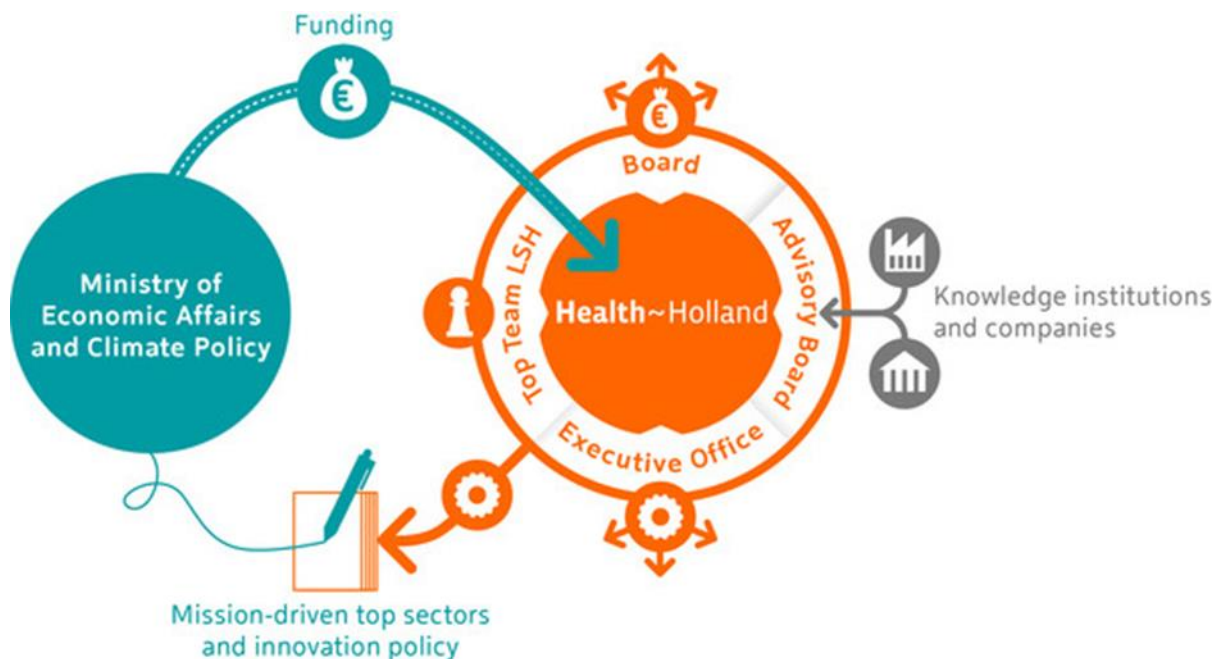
Funding

€

Ministry of Economic Affairs and Climate Policy

€

Board

Top Team LSH

Health~Holland

Advisory Board

Executive Office

Knowledge institutions and companies

Mission-driven top sectors and innovation policy